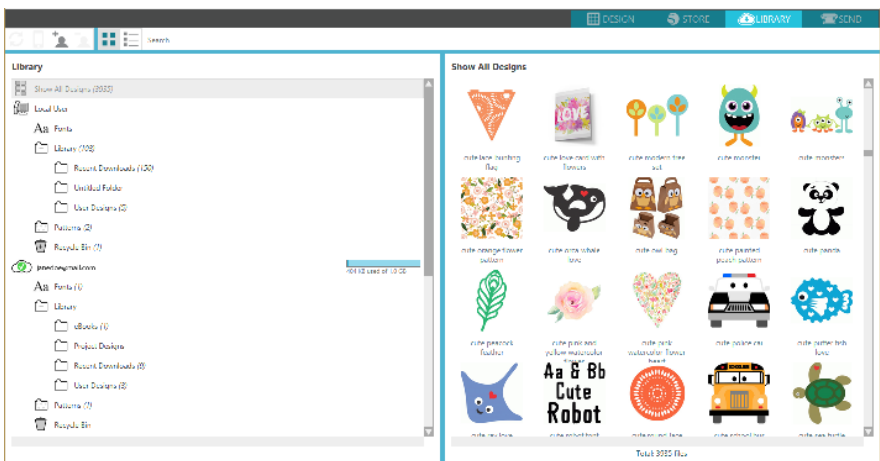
DESIGN STORE LIBRARY SEND

Search

Library

Show All Designs (3985)

Local User

Fonts

Library (103)

Recent Downloads (100)

Untitled Folder

User Designs (3)

Patterns (3)

Recycle Bin (7)

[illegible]

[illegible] used of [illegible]

Fonts (1)

Library

eBooks (1)

Project Designs

Recent Downloads (8)

User Designs (3)

Patterns (7)

Recycle Bin

Show All Designs

cute lace bunting flag

cute love card with flowers

cute modern tree set

cute monster

cute monsters

cute orange flower pattern

cute orca whale love

cute owl bag

cute painted peach pattern

cute panda

cute peacock feather

cute pink and yellow watercolor flower

cute pink watercolor flower heart

cute police car

cute puffer fish love

cute ray love

Aa Bb Cute Robot

cute robot font

cute round lace

cute school bus

cute sea turtle

Total 3985 files